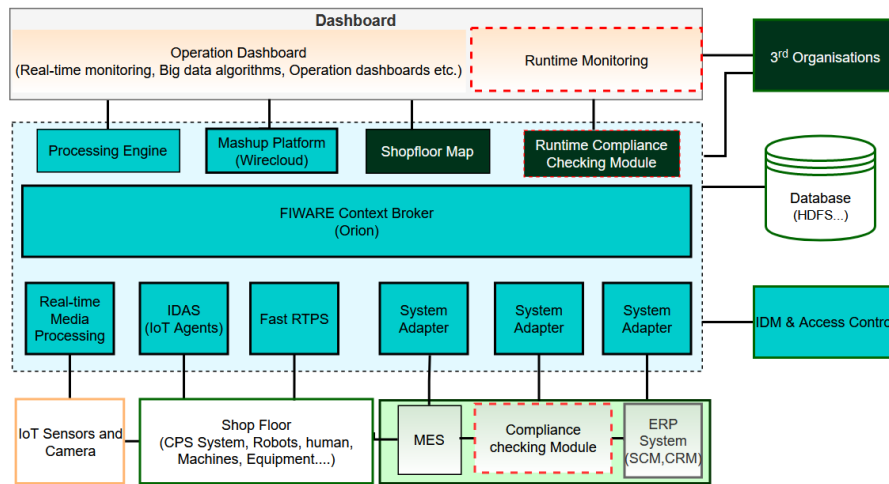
Dashboard

Operation Dashboard
(Real-time monitoring, Big data algorithms, Operation dashboards etc.)

Runtime Monitoring

3$^{rd}$ Organisations

Processing Engine

Mashup Platform
(Wirecloud)

Shopfloor Map

Runtime Compliance
Checking Module

Database
(HDFS...)

FIWARE Context Broker
(Orion)

Real-time
Media
Processing

IDAS
(IoT Agents)

Fast RTPS

System
Adapter

System
Adapter

System
Adapter

IDM & Access Contro

IoT Sensors and
Camera

Shop Floor
(CPS System, Robots, human,
Machines, Equipment....)

MES

Compliance
checking Module

ERP
System
(SCM,CRM)